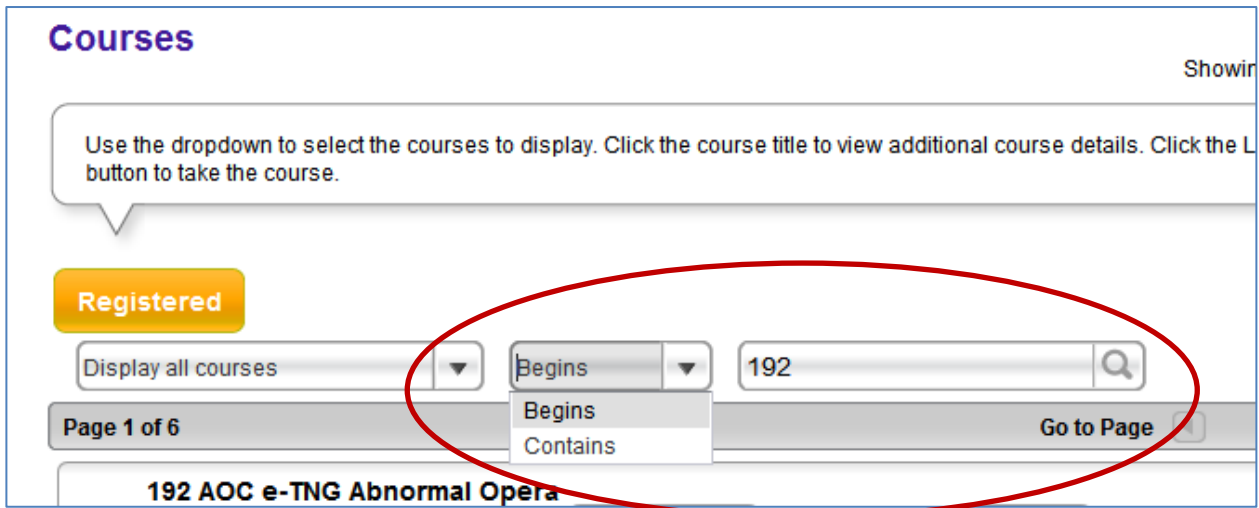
Courses

Showir

Use the dropdown to select the courses to display. Click the course title to view additional course details. Click the L button to take the course.

Registered

Display all courses

Begins

192

Begins
Contains

Page 1 of 6

Go to Page

192 AOC e-TNG Abnormal Opera